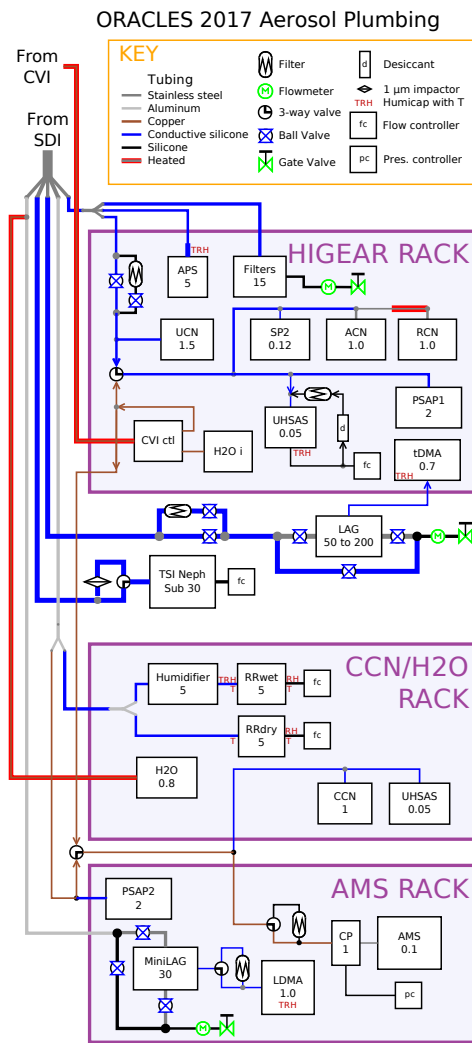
ORACLES 2017 Aerosol Plumbing

KEY

Tubing
Stainless steel
Aluminum
Copper
Conductive silicone
Silicone
Heated

Filter
Flowmeter
3-way valve
Ball Valve
Gate Valve

d Desiccant
1 μm impactor
TRH Humicap with T
fc Flow controller
pc Pres. controller

From CVI

From SDI

HIGEAR RACK

TRH
APS 5

Filters 15

M

UCN 1.5

SP2 0.12

ACN 1.0

RCN 1.0

PSAP1 2

UHSAS 0.05

d

TRH

fc

tDMA 0.7

TRH

CVI ctl

H2O i

LAG 50 to 200

M

TSI Neph Sub 30

fc

CCN/H2O RACK

Humidifier 5

TRH T

RRwet 5

RH T

fc

RRdry 5

T

RH T

fc

H2O 0.8

CCN 1

UHSAS 0.05

AMS RACK

PSAP2 2

MiniLAG 30

CP 1

AMS 0.1

LDMA 1.0 TRH

pc

M